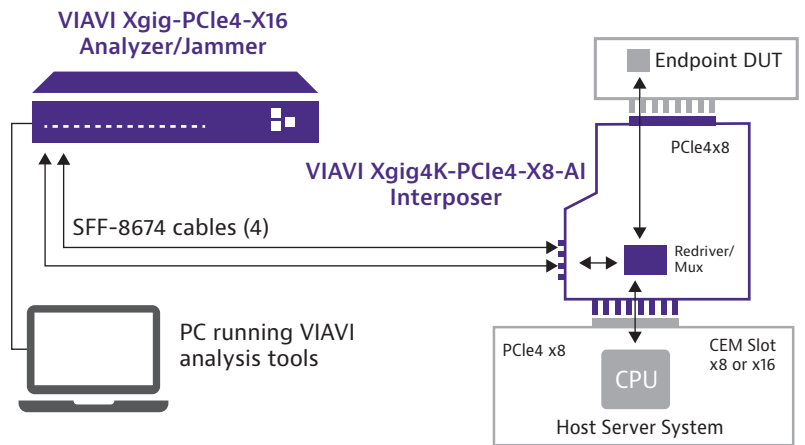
VIAVI Xgig-PCIe4-X16
Analyzer/Jammer

Endpoint DUT

PCIe4x8

VIAVI Xgig4K-PCIe4-X8-AI
Interposer

SFF-8674 cables (4)

Redriver/
Mux

PC running VIAVI
analysis tools

PCIe4 x8

CEM Slot
x8 or x16

CPU

Host Server System